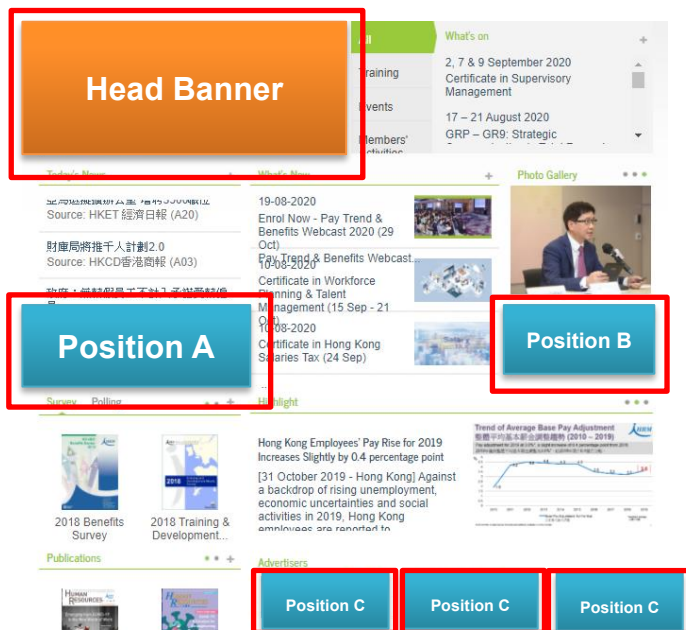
Head Banner

All
Training
Events
Members' Activities

What's on
2, 7 & 9 September 2020
Certificate in Supervisory Management

17 – 21 August 2020
GRP – GR9: Strategic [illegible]

Today's News
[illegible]
Source: HKET 經濟日報 (A20)

財庫局將推千人計劃2.0
Source: HKCD香港商報 (A03)

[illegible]

Position A

What's New
19-08-2020
Enrol Now - Pay Trend & Benefits Webcast 2020 (29 Oct)
Pay Trend & Benefits Webcast...
10-08-2020
Certificate in Workforce Planning & Talent Management (15 Sep - 21 Oct)
10-08-2020
Certificate in Hong Kong Salaries Tax (24 Sep)

Photo Gallery

Position B

Survey Polling

2018 Benefits Survey
2018 Training & Development...

Highlight
Hong Kong Employees' Pay Rise for 2019 Increases Slightly by 0.4 percentage point
[31 October 2019 - Hong Kong] Against a backdrop of rising unemployment, economic uncertainties and social activities in 2019, Hong Kong employees are reported to

Trend of Average Base Pay Adjustment
整體平均基本薪金調整趨勢 (2010 – 2019)

Publications

Advertisers

Position C
Position C
Position C